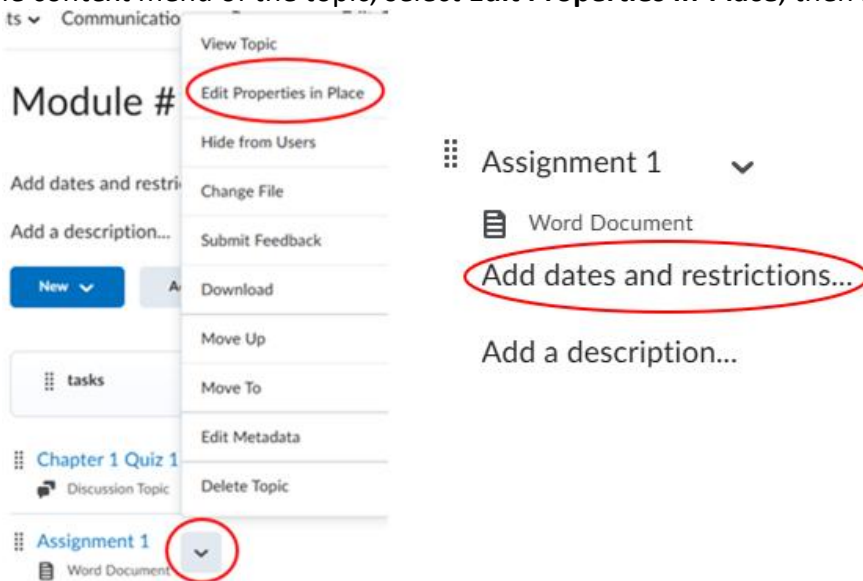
ts ⌄ Communicatio

Module #

Add dates and restri

Add a description...

New ⌄

tasks

Chapter 1 Quiz 1

Discussion Topic

Assignment 1

Word Document

View Topic

Edit Properties in Place

Hide from Users

Change File

Submit Feedback

Download

Move Up

Move To

Edit Metadata

Delete Topic

Assignment 1

Word Document

Add dates and restrictions...

Add a description...